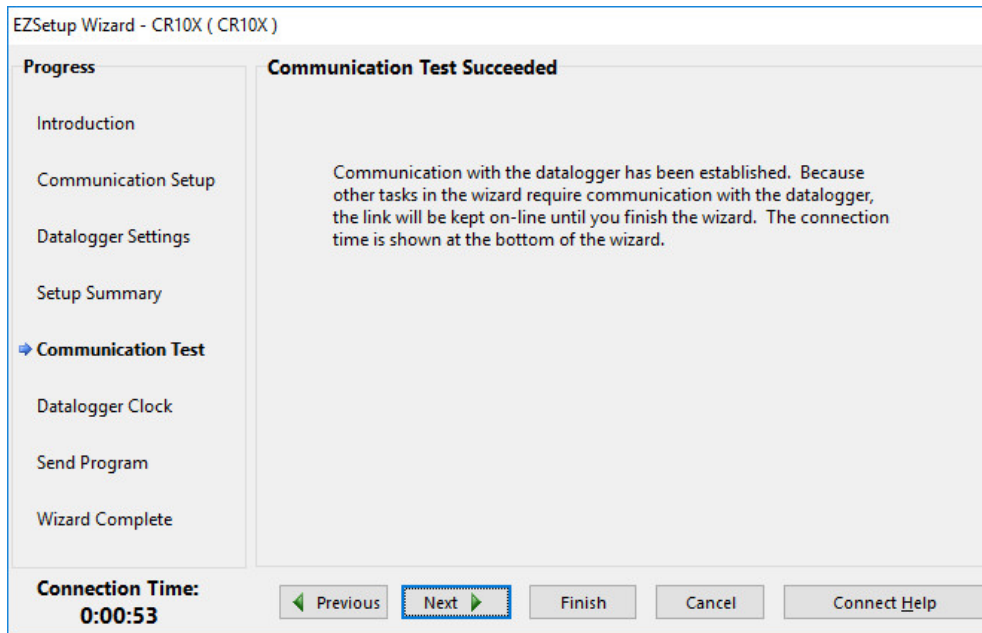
EZSetup Wizard - CR10X ( CR10X )

Progress

Introduction

Communication Setup

Datalogger Settings

Setup Summary

Communication Test

Datalogger Clock

Send Program

Wizard Complete

Communication Test Succeeded

Communication with the datalogger has been established. Because other tasks in the wizard require communication with the datalogger, the link will be kept on-line until you finish the wizard. The connection time is shown at the bottom of the wizard.

Connection Time:
0:00:53

Previous

Next

Finish

Cancel

Connect Help